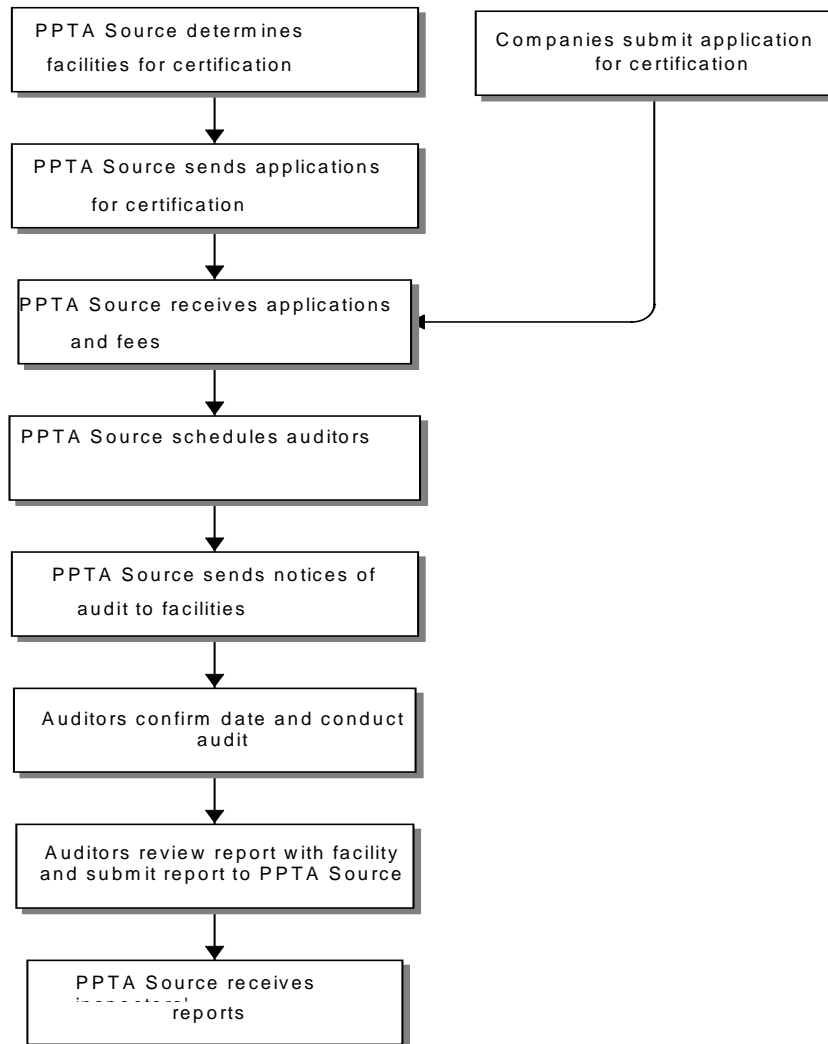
PPTA Source determines facilities for certification

Companies submit application for certification

PPTA Source sends applications for certification

PPTA Source receives applications and fees

PPTA Source schedules auditors

PPTA Source sends notices of audit to facilities

Auditors confirm date and conduct audit

Auditors review report with facility and submit report to PPTA Source

PPTA Source receives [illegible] reports